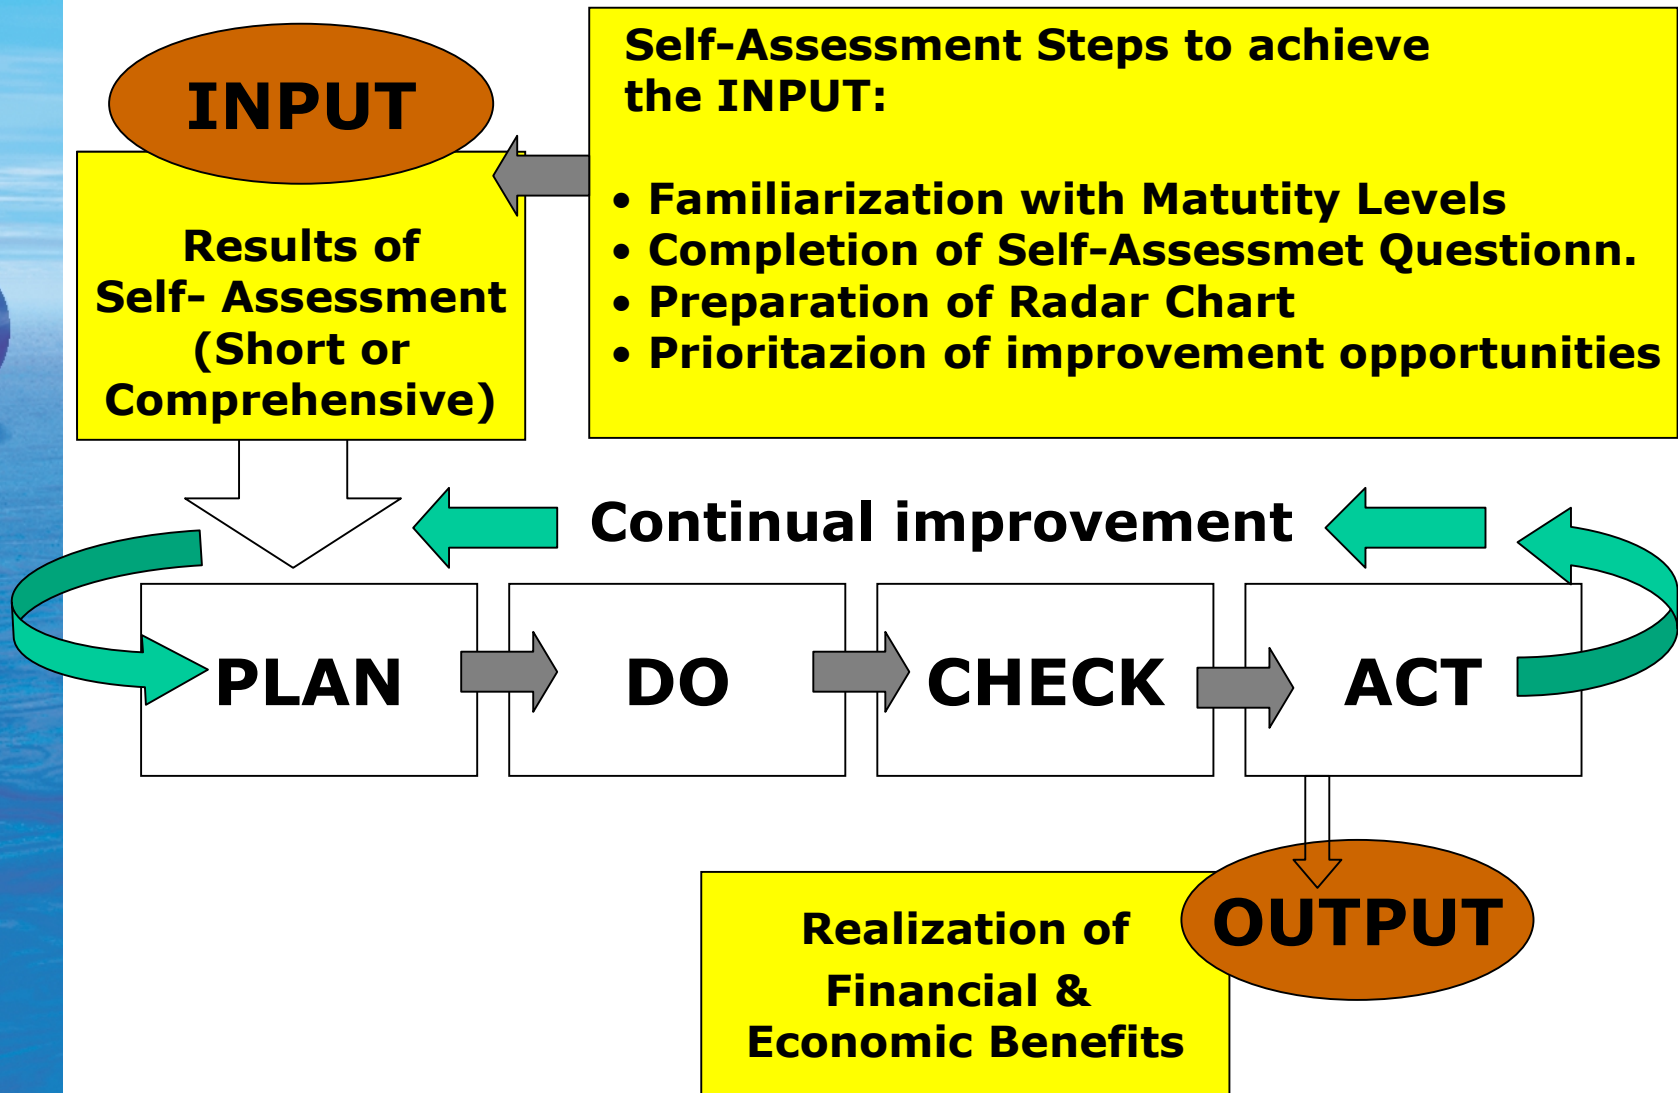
INPUT

Results of Self- Assessment (Short or Comprehensive)

Self-Assessment Steps to achieve the INPUT:

• Familiarization with Matutity Levels
• Completion of Self-Assessmet Questionn.
• Preparation of Radar Chart
• Prioritazion of improvement opportunities

Continual improvement

PLAN

DO

CHECK

ACT

Realization of Financial & Economic Benefits

OUTPUT